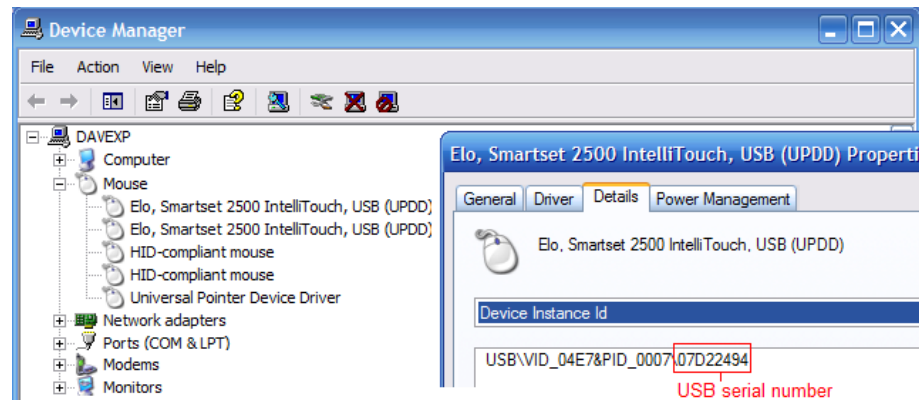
Device Manager

File Action View Help

DAVEXP
Computer
Mouse
Elo, Smartset 2500 IntelliTouch, USB (UPDD)
Elo, Smartset 2500 IntelliTouch, USB (UPDD)
HID-compliant mouse
HID-compliant mouse
Universal Pointer Device Driver
Network adapters
Ports (COM & LPT)
Modems
Monitors

Elo, Smartset 2500 IntelliTouch, USB (UPDD) Properti

General Driver Details Power Management

Elo, Smartset 2500 IntelliTouch, USB (UPDD)

Device Instance Id

USB\VID_04E7&PID_0007\07D22494

USB serial number